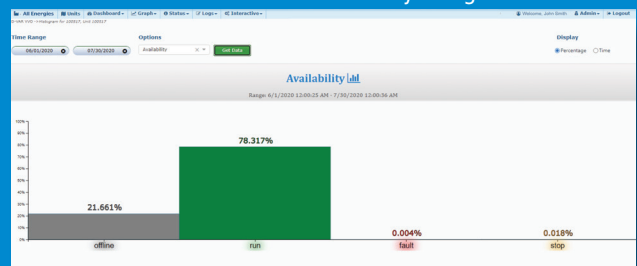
All Energies | Units | Dashboard | Graph | Status | Logs | Interactive | Welcome, John Smith | Admin | Logout

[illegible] > Histogram for 100917, Unit 100917

Time Range
06/01/2020
07/30/2020

Options
Availability
Get Data

Display
Percentage
Time

Availability

Range: 6/1/2020 12:00:25 AM - 7/30/2020 12:00:56 AM

100%
90%
80%
70%
60%
50%
40%
30%
20%
10%
0%

21.661%
78.317%
0.004%
0.018%

offline
run
fault
stop